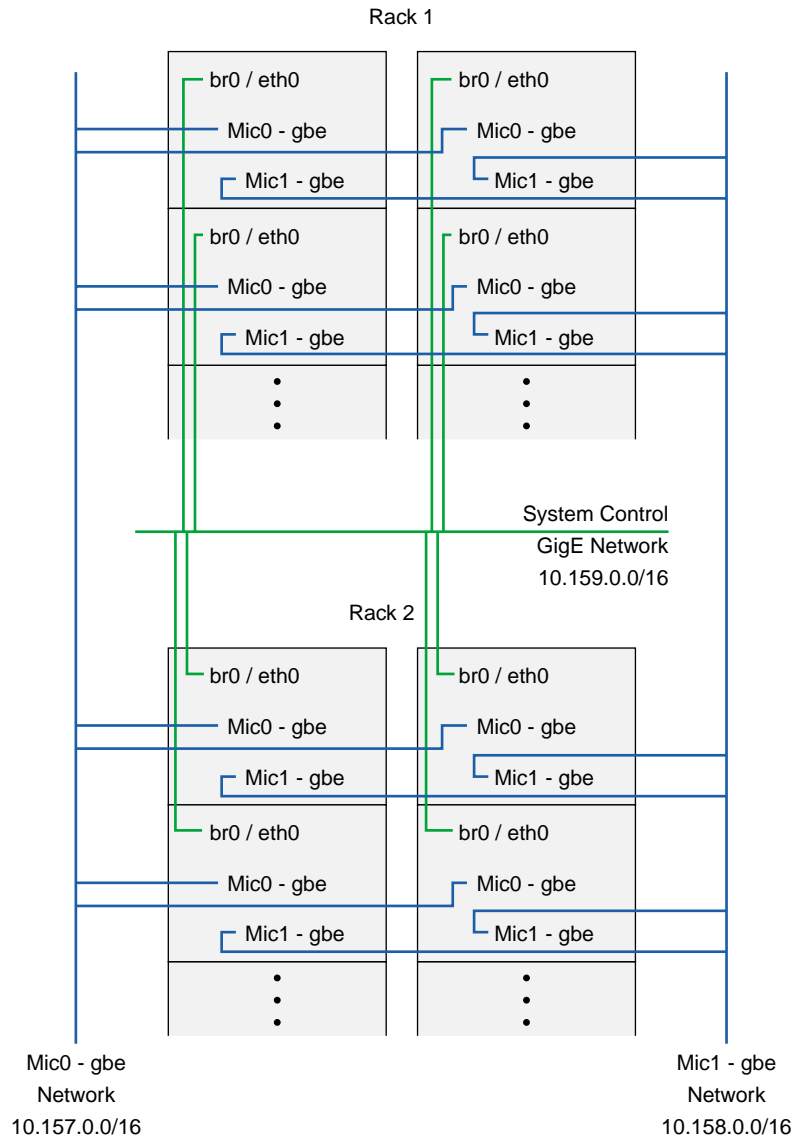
Rack 1

br0 / eth0
Mic0 - gbe
Mic1 - gbe
br0 / eth0
Mic0 - gbe
Mic1 - gbe

br0 / eth0
Mic0 - gbe
Mic1 - gbe
br0 / eth0
Mic0 - gbe
Mic1 - gbe

System Control
GigE Network
10.159.0.0/16

Rack 2

br0 / eth0
Mic0 - gbe
Mic1 - gbe
br0 / eth0
Mic0 - gbe
Mic1 - gbe

br0 / eth0
Mic0 - gbe
Mic1 - gbe
br0 / eth0
Mic0 - gbe
Mic1 - gbe

Mic0 - gbe
Network
10.157.0.0/16

Mic1 - gbe
Network
10.158.0.0/16